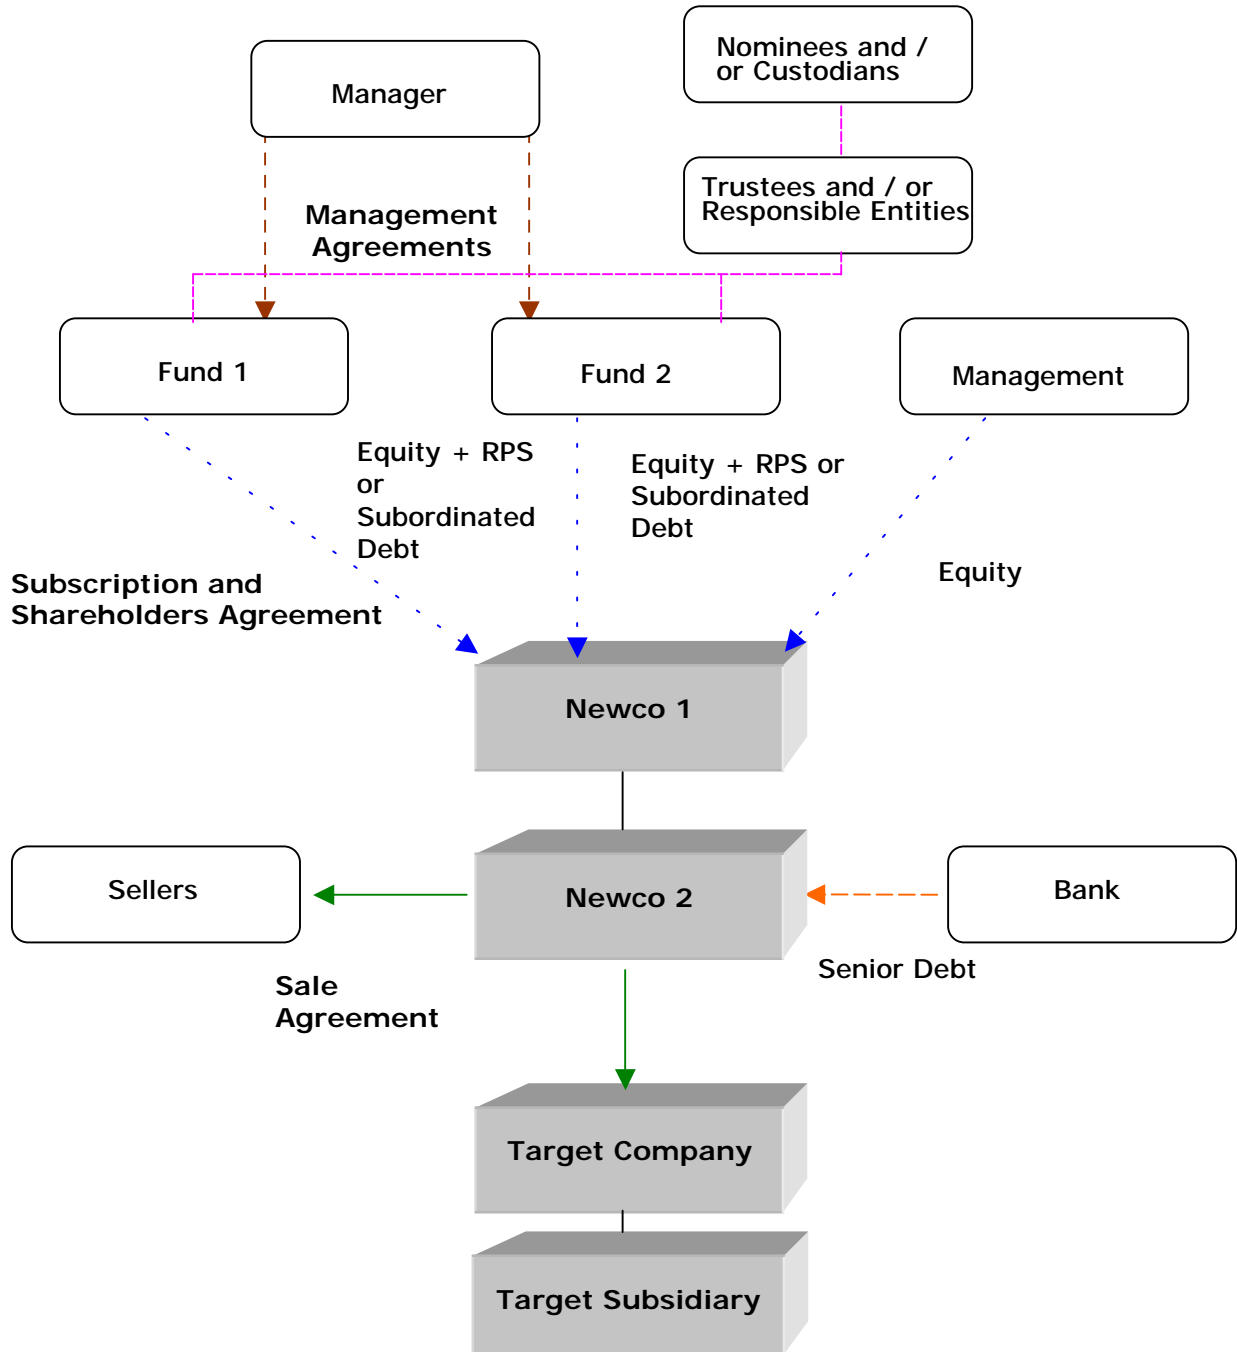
Manager

Nominees and / or Custodians

Trustees and / or Responsible Entities

Management Agreements

Fund 1

Fund 2

Management

Equity + RPS or Subordinated Debt

Equity + RPS or Subordinated Debt

Subscription and Shareholders Agreement

Equity

Newco 1

Sellers

Newco 2

Bank

Senior Debt

Sale Agreement

Target Company

Target Subsidiary